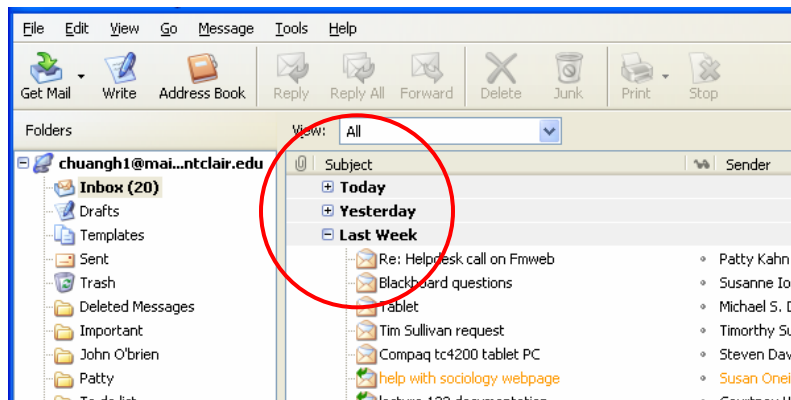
File Edit View Go Message Tools Help

Get Mail Write Address Book Reply Reply All Forward Delete Junk Print Stop

Folders

View: All

chuangh1@mai...ntclair.edu
Inbox (20)
Drafts
Templates
Sent
Trash
Deleted Messages
Important
John O'brien
Patty
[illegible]

Subject Sender

Today
Yesterday
Last Week

| Subject | Sender |
|---|---|
| Re: Helpdesk call on Fmweb | Patty Kahn |
| Blackboard questions | Susanne Io |
| Tablet | Michael S. D |
| Tim Sullivan request | Timorthy Su |
| Compaq tc4200 tablet PC | Steven Dav |
| help with sociology webpage | Susan Onei |
| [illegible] | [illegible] |